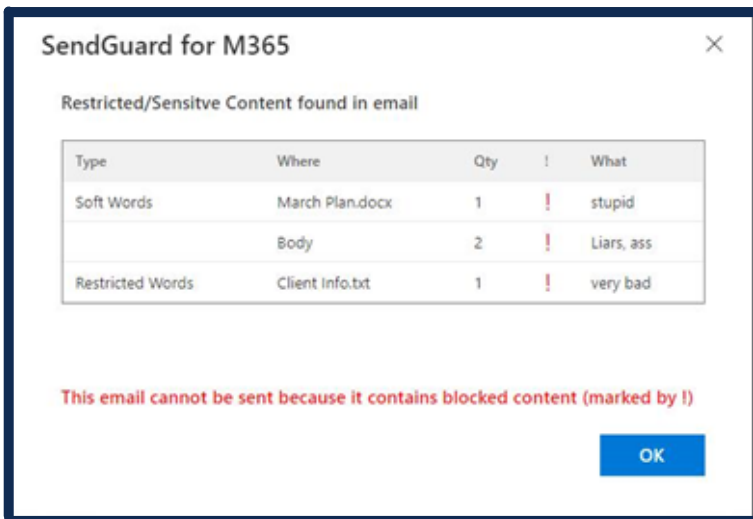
SendGuard for M365

×

Restricted/Sensitve Content found in email

| Type | Where | Qty | ! | What |
|---|---|---|---|---|
| Soft Words | March Plan.docx | 1 | ! | stupid |
| | Body | 2 | ! | Liars, ass |
| Restricted Words | Client Info.txt | 1 | ! | very bad |

This email cannot be sent because it contains blocked content (marked by !)

OK